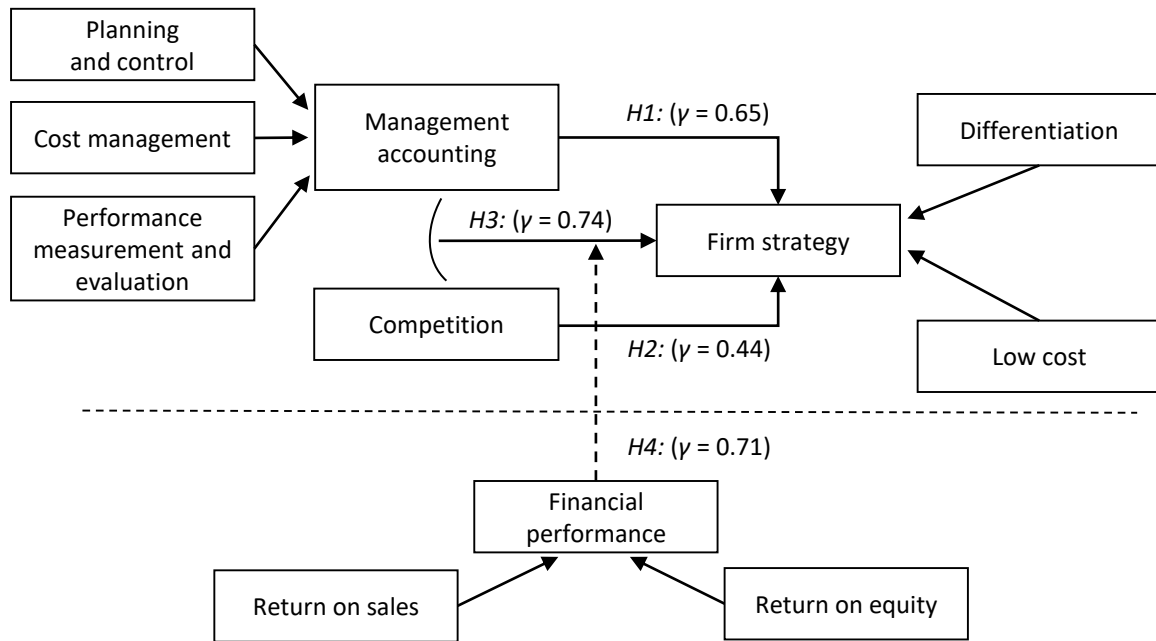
Planning and control

Cost management

Performance measurement and evaluation

Management accounting

*H1:* ($\gamma$ = 0.65)

Differentiation

*H3:* ($\gamma$ = 0.74)

Firm strategy

Competition

*H2:* ($\gamma$ = 0.44)

Low cost

*H4:* ($\gamma$ = 0.71)

Financial performance

Return on sales

Return on equity